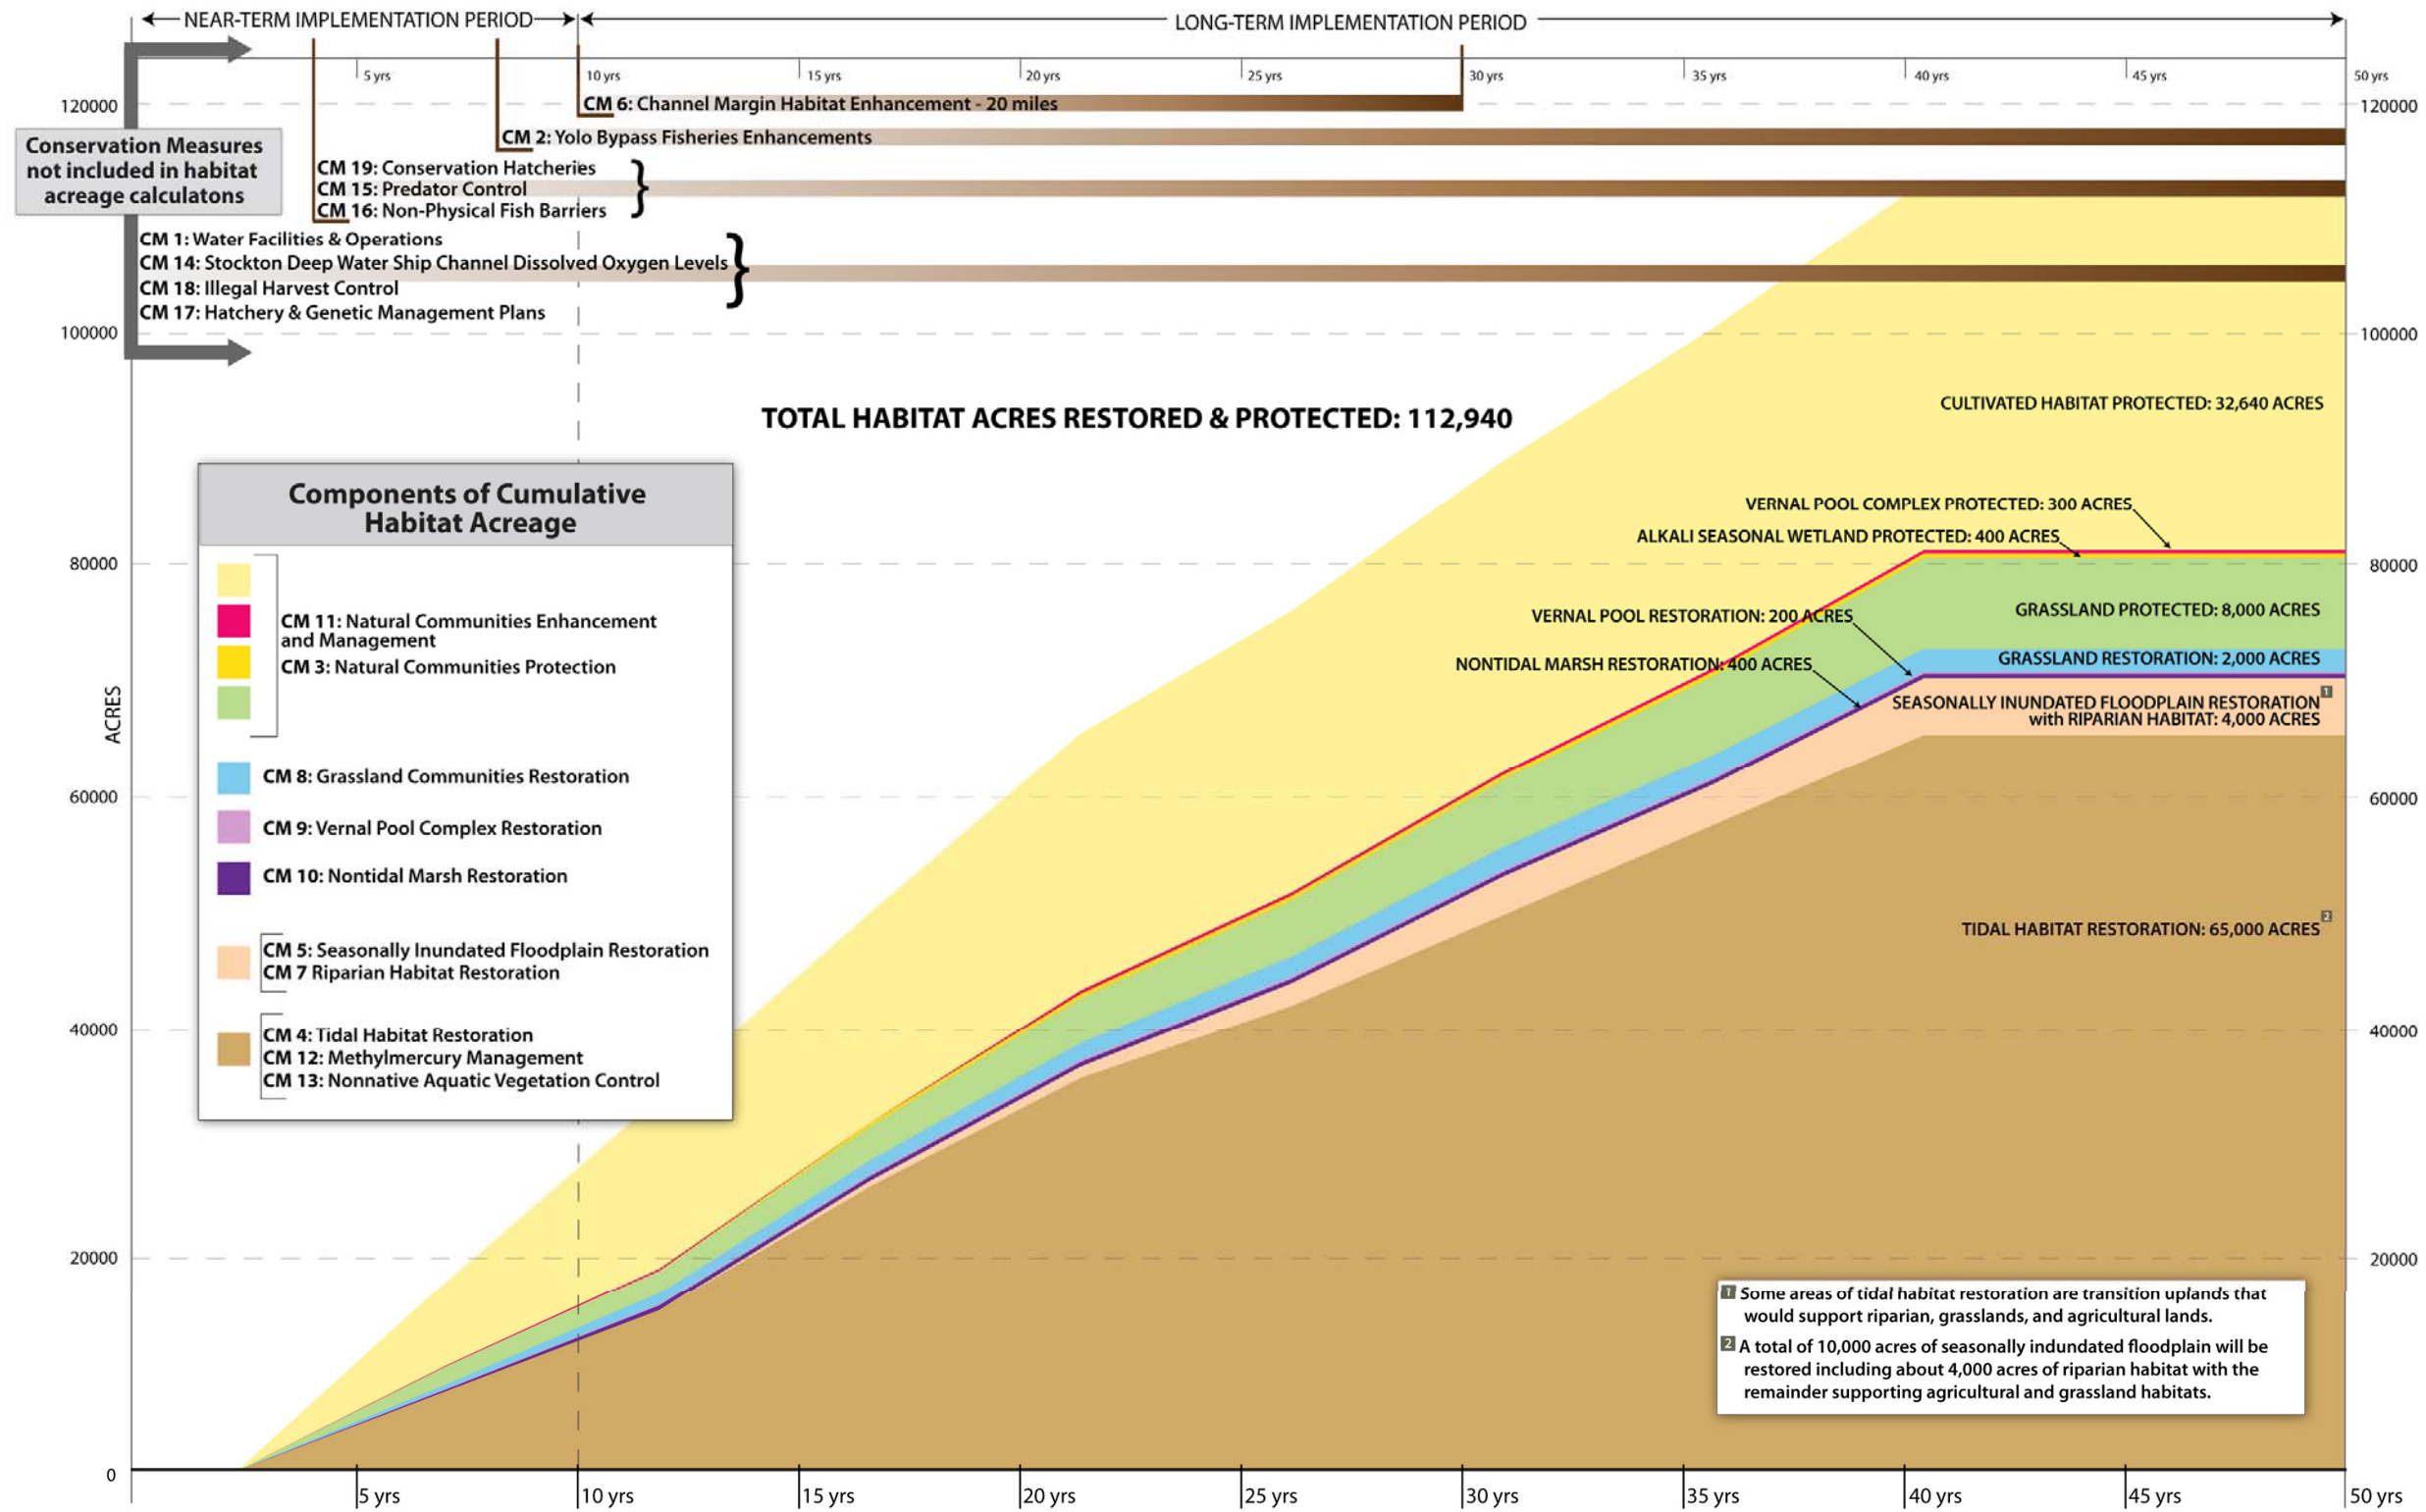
NEAR-TERM IMPLEMENTATION PERIOD
LONG-TERM IMPLEMENTATION PERIOD

5 yrs 10 yrs 15 yrs 20 yrs 25 yrs 30 yrs 35 yrs 40 yrs 45 yrs 50 yrs

120000

CM 6: Channel Margin Habitat Enhancement - 20 miles
CM 2: Yolo Bypass Fisheries Enhancements

Conservation Measures not included in habitat acreage calculatons

CM 19: Conservation Hatcheries
CM 15: Predator Control
CM 16: Non-Physical Fish Barriers
CM 1: Water Facilities & Operations
CM 14: Stockton Deep Water Ship Channel Dissolved Oxygen Levels
CM 18: Illegal Harvest Control
CM 17: Hatchery & Genetic Management Plans

100000

TOTAL HABITAT ACRES RESTORED & PROTECTED: 112,940

CULTIVATED HABITAT PROTECTED: 32,640 ACRES

Components of Cumulative Habitat Acreage

CM 11: Natural Communities Enhancement and Management
CM 3: Natural Communities Protection
CM 8: Grassland Communities Restoration
CM 9: Vernal Pool Complex Restoration
CM 10: Nontidal Marsh Restoration
CM 5: Seasonally Inundated Floodplain Restoration
CM 7 Riparian Habitat Restoration
CM 4: Tidal Habitat Restoration
CM 12: Methylmercury Management
CM 13: Nonnative Aquatic Vegetation Control

VERNAL POOL COMPLEX PROTECTED: 300 ACRES
ALKALI SEASONAL WETLAND PROTECTED: 400 ACRES
80000
GRASSLAND PROTECTED: 8,000 ACRES
VERNAL POOL RESTORATION: 200 ACRES
GRASSLAND RESTORATION: 2,000 ACRES
NONTIDAL MARSH RESTORATION: 400 ACRES
SEASONALLY INUNDATED FLOODPLAIN RESTORATION with RIPARIAN HABITAT: 4,000 ACRES

ACRES

60000
TIDAL HABITAT RESTORATION: 65,000 ACRES
40000
20000

1 Some areas of tidal habitat restoration are transition uplands that would support riparian, grasslands, and agricultural lands.
2 A total of 10,000 acres of seasonally indundated floodplain will be restored including about 4,000 acres of riparian habitat with the remainder supporting agricultural and grassland habitats.

0
5 yrs 10 yrs 15 yrs 20 yrs 25 yrs 30 yrs 35 yrs 40 yrs 45 yrs 50 yrs